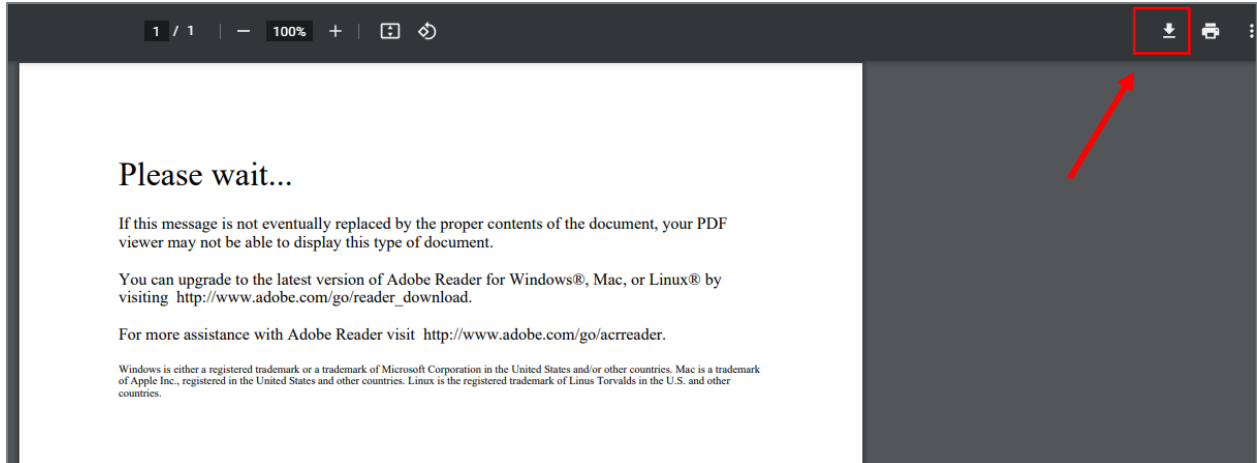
1 / 1 — 100% +

Please wait...

If this message is not eventually replaced by the proper contents of the document, your PDF viewer may not be able to display this type of document.

You can upgrade to the latest version of Adobe Reader for Windows®, Mac, or Linux® by visiting http://www.adobe.com/go/reader_download.

For more assistance with Adobe Reader visit http://www.adobe.com/go/acrreader.

Windows is either a registered trademark or a trademark of Microsoft Corporation in the United States and/or other countries. Mac is a trademark of Apple Inc., registered in the United States and other countries. Linux is the registered trademark of Linus Torvalds in the U.S. and other countries.